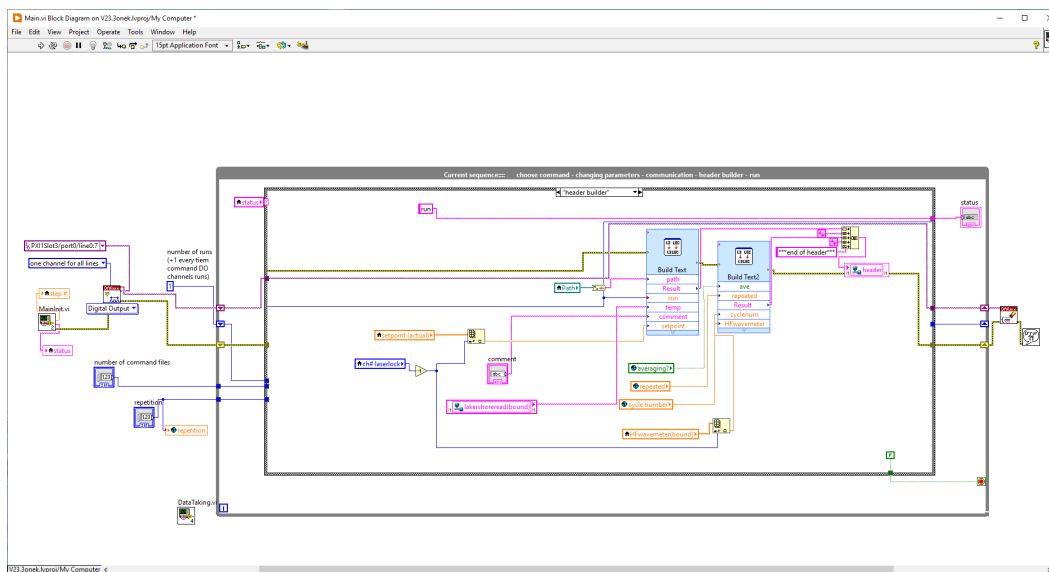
Main.vi Block Diagram on V23.3onek.lvproj/My Computer *

File Edit View Project Operate Tools Window Help

15pt Application Font

Current sequence:::    choose command - changing parameters - communication - header builder - run

"header builder"

status

status

run

PXI1Slot3/port0/line0:7

one channel for all lines

step

MainInit.vi

Digital Output

status

number of runs (+1 every tiem command DO channels runs)

1

Path

Build Text

path

Result

run

temp

comment

setpoint

Build Text2

ave

repeated

Result

cyclenum

HFwavemeter

"***end of header***"

header

setpoint (actual)

comment

ch# laserlock

number of command files

repetition

repetition

lakeshoreread(bound)

averaging?

repeated

cycle number

HFwavemeter(bound)

F

DataTaking.vi

i

V23.3onek.lvproj/My Computer